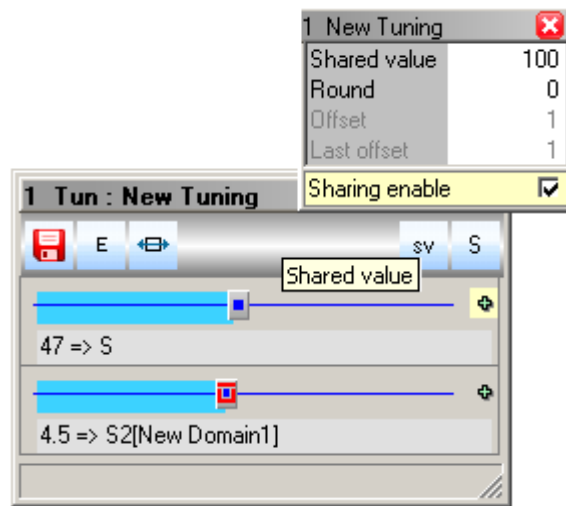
1 New Tuning

| | |
|---|---|
| Shared value | 100 |
| Round | 0 |
| Offset | 1 |
| Last offset | 1 |
| Sharing enable | ☑ |

1 Tun : New Tuning

E

sv S

Shared value

47 => S

4.5 => S2[New Domain1]